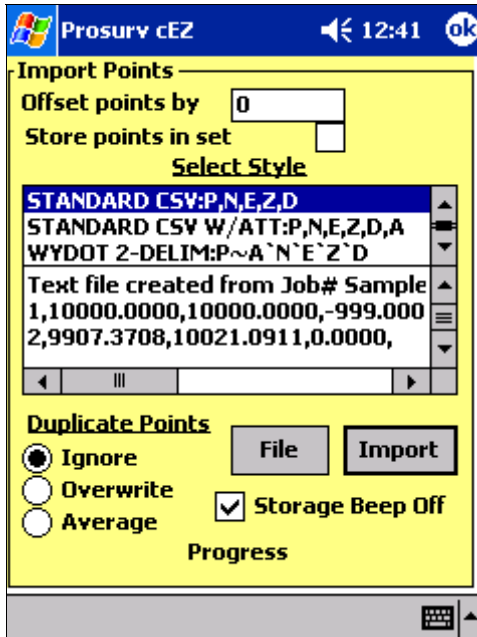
Prosurv cEZ
12:41
ok

Import Points
Offset points by 0
Store points in set
Select Style
STANDARD CSV:P,N,E,Z,D
STANDARD CSV W/ATT:P,N,E,Z,D,A
WYDOT 2-DELIM:P~A`N`E`Z`D

Text file created from Job# Sample
1,10000.0000,10000.0000,-999.000
2,9907.3708,10021.0911,0.0000,

Duplicate Points
Ignore
Overwrite
Average
File
Import
Storage Beep Off
Progress